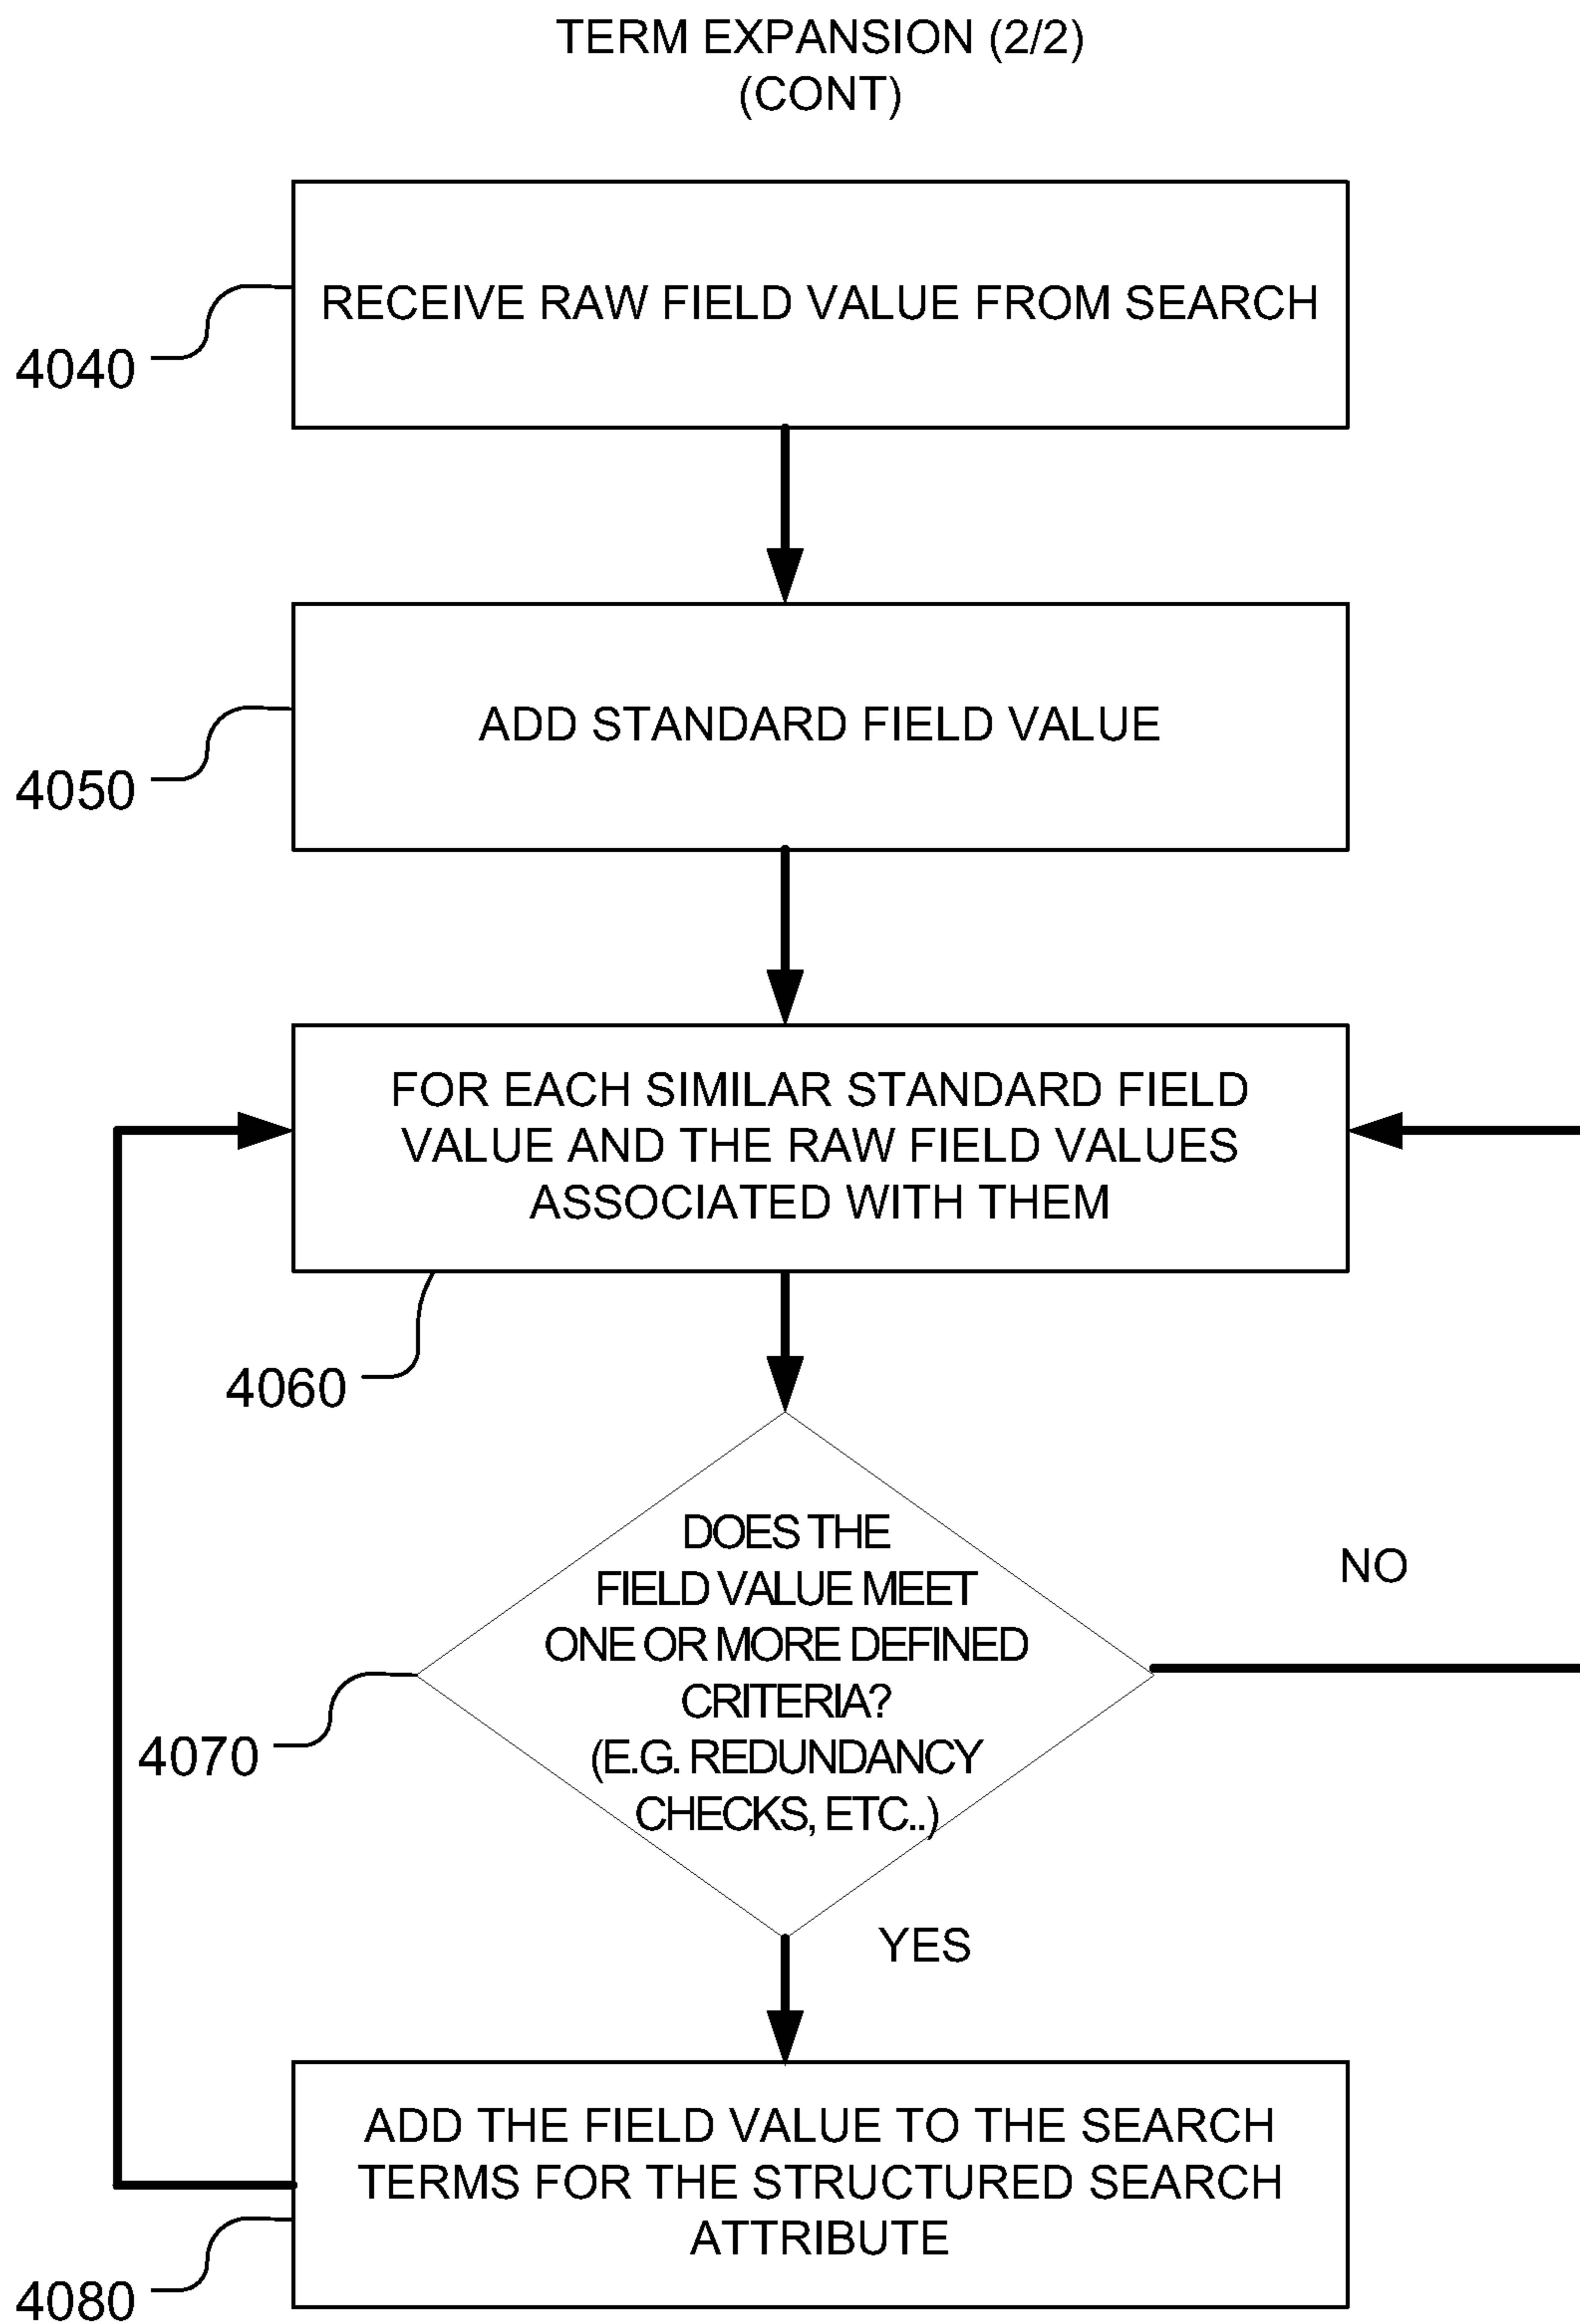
TERM EXPANSION (2/2)
(CONT)

RECEIVE RAW FIELD VALUE FROM SEARCH

4040

ADD STANDARD FIELD VALUE

4050

FOR EACH SIMILAR STANDARD FIELD VALUE AND THE RAW FIELD VALUES ASSOCIATED WITH THEM

4060

DOES THE FIELD VALUE MEET ONE OR MORE DEFINED CRITERIA? (E.G. REDUNDANCY CHECKS, ETC..)

NO

4070

YES

ADD THE FIELD VALUE TO THE SEARCH TERMS FOR THE STRUCTURED SEARCH ATTRIBUTE

4080